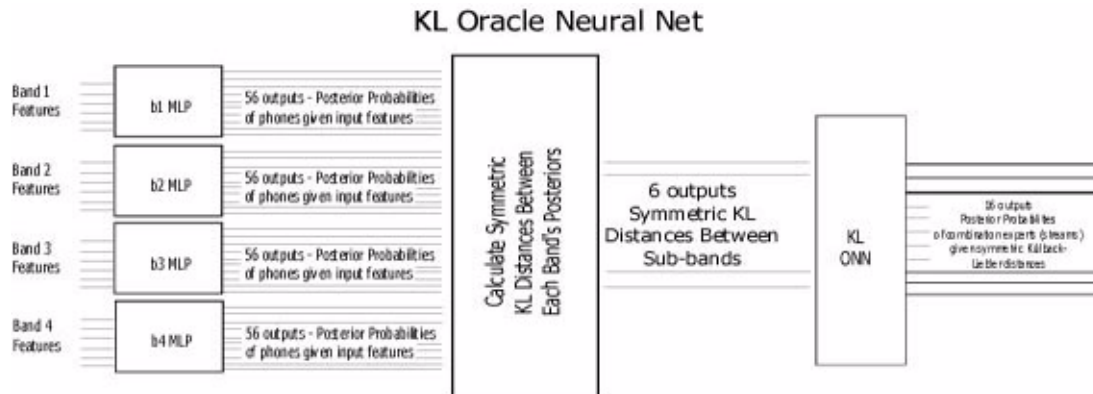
KL Oracle Neural Net

Band 1 Features

b1 MLP

56 outputs - Posterior Probabilities of phones given input features

Band 2 Features

b2 MLP

56 outputs - Posterior Probabilities of phones given input features

Band 3 Features

b3 MLP

56 outputs - Posterior Probabilities of phones given input features

Band 4 Features

b4 MLP

56 outputs - Posterior Probabilities of phones given input features

Calculate Symmetric KL Distances Between Each Band's Posteriors

6 outputs Symmetric KL Distances Between Sub-bands

KL ONN

16 outputs Posterior Probabilities of combination experts (streams) given symmetric Kullback-Leibler distances